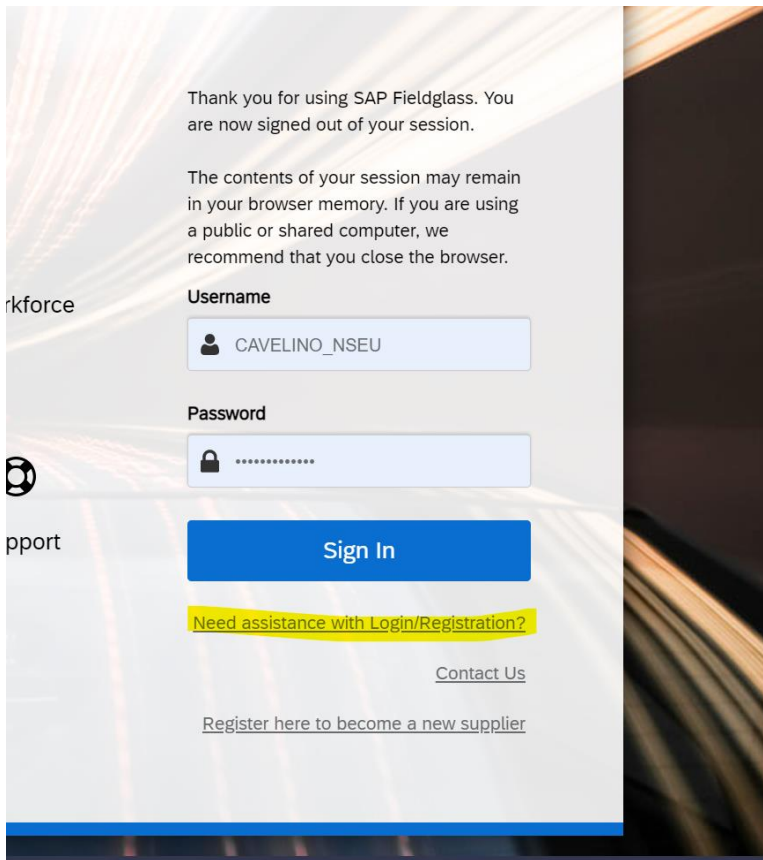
Thank you for using SAP Fieldglass. You are now signed out of your session.

The contents of your session may remain in your browser memory. If you are using a public or shared computer, we recommend that you close the browser.

rkforce

Username

CAVELINO_NSEU

Password

•••••••••••••

pport

Sign In

Need assistance with Login/Registration?

Contact Us

Register here to become a new supplier